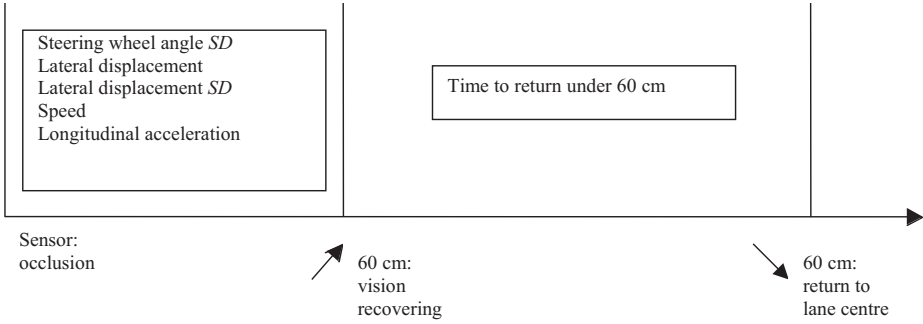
Steering wheel angle *SD*
Lateral displacement
Lateral displacement *SD*
Speed
Longitudinal acceleration

Time to return under 60 cm

Sensor:
occlusion

60 cm:
vision
recovering

60 cm:
return to
lane centre